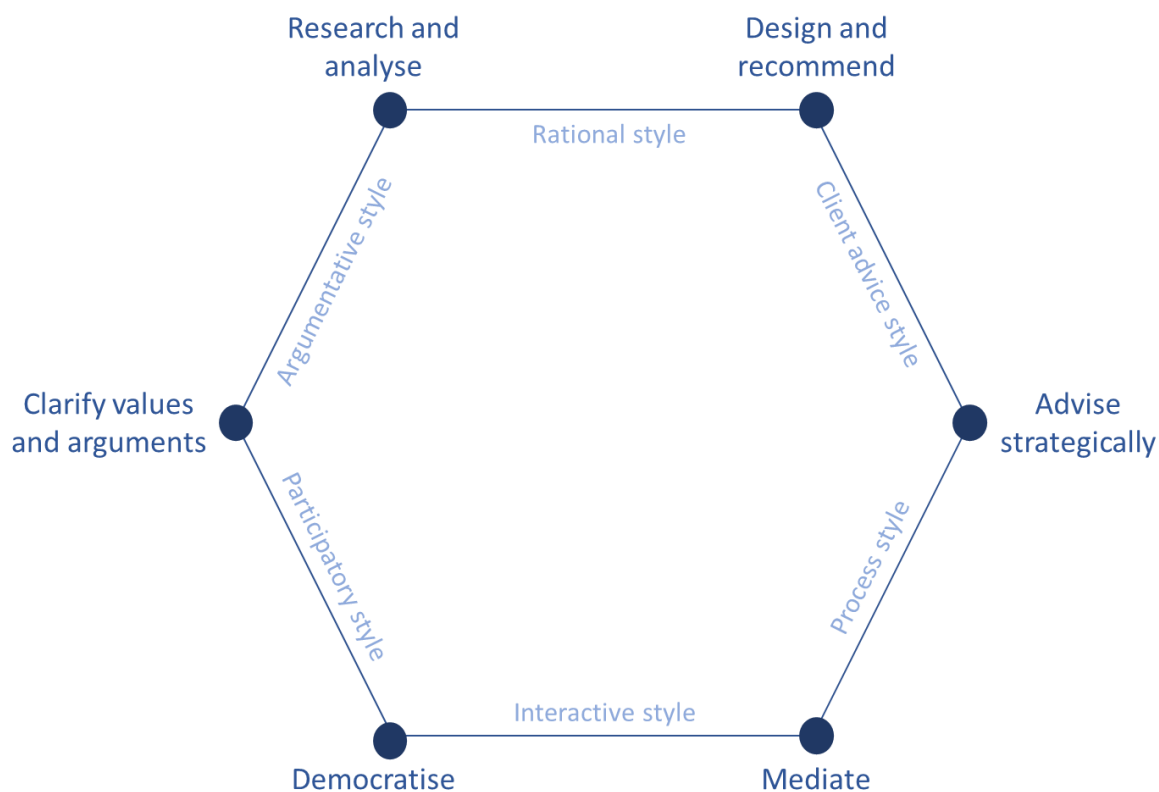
Research and analyse

Design and recommend

Rational style

Argumentative style

Client advice style

Clarify values and arguments

Advise strategically

Participatory style

Process style

Interactive style

Democratise

Mediate